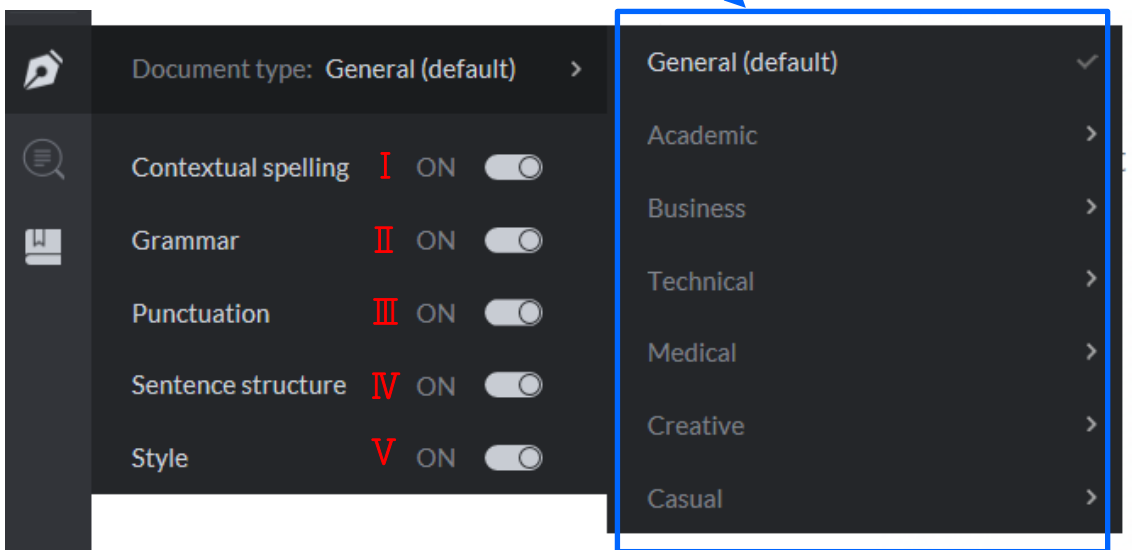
Document type: General (default) >

Contextual spelling Ⅰ ON

Grammar Ⅱ ON

Punctuation Ⅲ ON

Sentence structure Ⅳ ON

Style Ⅴ ON

General (default)

Academic >

Business >

Technical >

Medical >

Creative >

Casual >